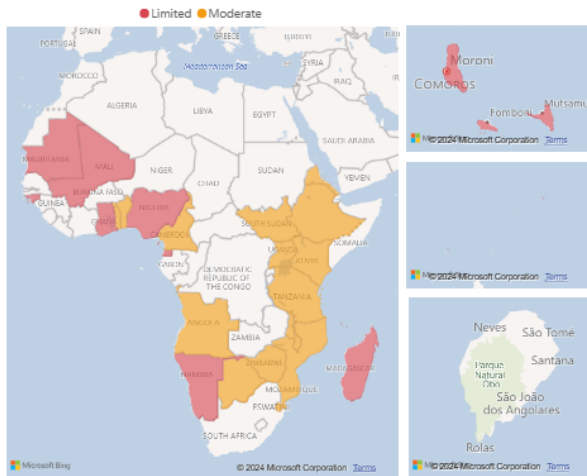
Limited Moderate

SPAIN
GREECE
TURKEY
PORTUGAL
SYRIA
IRAQ
Mediterranean Sea
MOROCCO
ALGERIA
LIBYA
EGYPT
SAUDI ARABIA
MAURITANIA
MALI
NIGER
CHAD
SUDAN
YEMEN
BURKINA FASO
GUINEA
GHANA
NIGERIA
CAMEROON
SOUTH SUDAN
SOMALIA
UGANDA
KENYA
GABON
DEMOCRATIC REPUBLIC OF THE CONGO
TANZANIA
ANGOLA
ZAMBIA
ZIMBABWE
NAMIBIA
MOZAMBIQUE
MADAGASCAR
ESWATINI
SOUTH AFRICA
Microsoft Bing
© 2024 Microsoft Corporation Terms

Moroni
COMOROS
Fomboni
Mutsamu
© 2024 Microsoft Corporation Terms

© 2024 Microsoft Corporation Terms

Neves
São Tomé
Parque Natural Obo
Santana
São João dos Angolares
Rolas
© 2024 Microsoft Corporation Terms